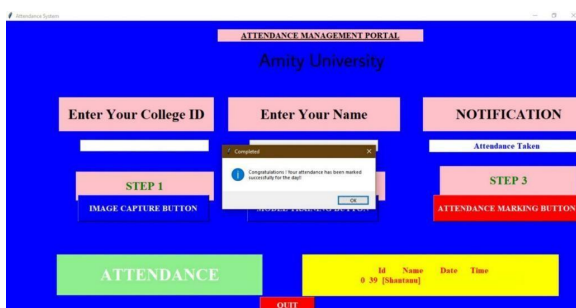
Attendance System

ATTENDANCE MANAGEMENT PORTAL

Amity University

Enter Your College ID

Enter Your Name

NOTIFICATION

Attendance Taken

STEP 1

IMAGE CAPTURE BUTTON

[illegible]

MODEL TRAINING BUTTON

STEP 3

ATTENDANCE MARKING BUTTON

Completed

Congratulations ! Your attendance has been marked successfully for the day!!

OK

ATTENDANCE

| Id | Name | Date | Time |
|---|---|---|---|
| 0 39 | [Shantanu] | | |

QUIT